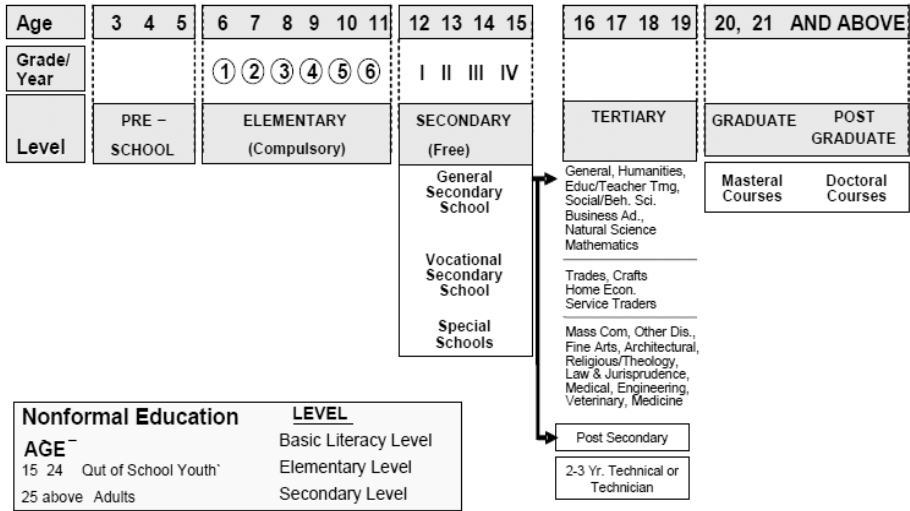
| Age | 3 4 5 | 6 7 8 9 10 11 | 12 13 14 15 | 16 17 18 19 | 20, 21 AND ABOVE |
|---|---|---|---|---|---|
| Grade/ Year | | ① ② ③ ④ ⑤ ⑥ | I II III IV | | |
| Level | PRE – SCHOOL | ELEMENTARY (Compulsory) | SECONDARY (Free) | TERTIARY | GRADUATE POST GRADUATE |

General Secondary School

Vocational Secondary School

Special Schools

General, Humanities, Educ/Teacher Trng, Social/Beh. Sci. Business Ad., Natural Science Mathematics

Trades, Crafts Home Econ. Service Traders

Mass Com, Other Dis., Fine Arts, Architectural, Religious/Theology, Law & Jurisprudence, Medical, Engineering, Veterinary, Medicine

Post Secondary

2-3 Yr. Technical or Technician

Masteral Courses

Doctoral Courses

Nonformal Education

AGE

15 24 Out of School Youth`

25 above Adults

LEVEL

Basic Literacy Level

Elementary Level

Secondary Level